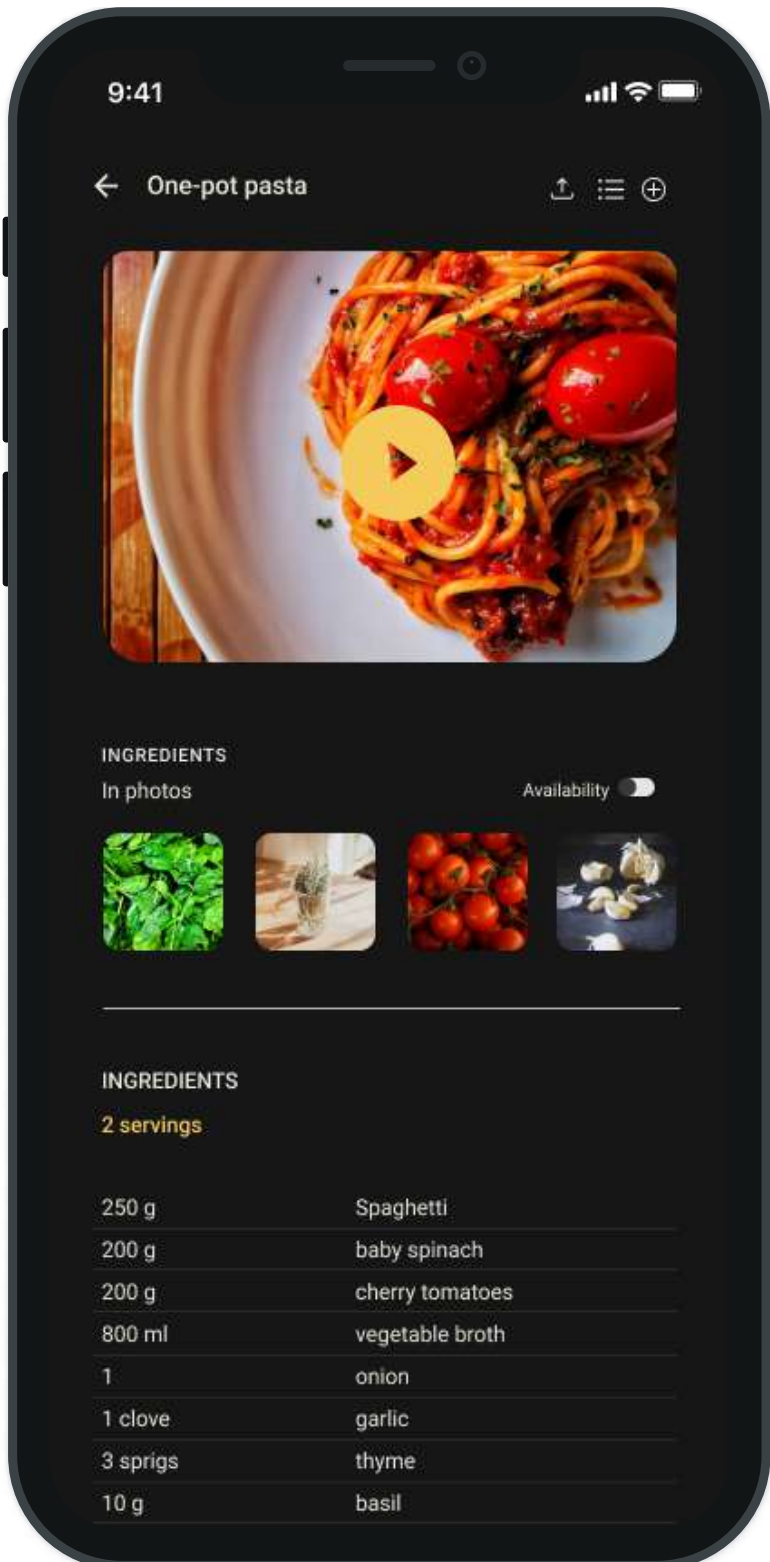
9:41

One-pot pasta

INGREDIENTS
In photos

Availability

INGREDIENTS
2 servings

| | |
|---|---|
| 250 g | Spaghetti |
| 200 g | baby spinach |
| 200 g | cherry tomatoes |
| 800 ml | vegetable broth |
| 1 | onion |
| 1 clove | garlic |
| 3 sprigs | thyme |
| 10 g | basil |